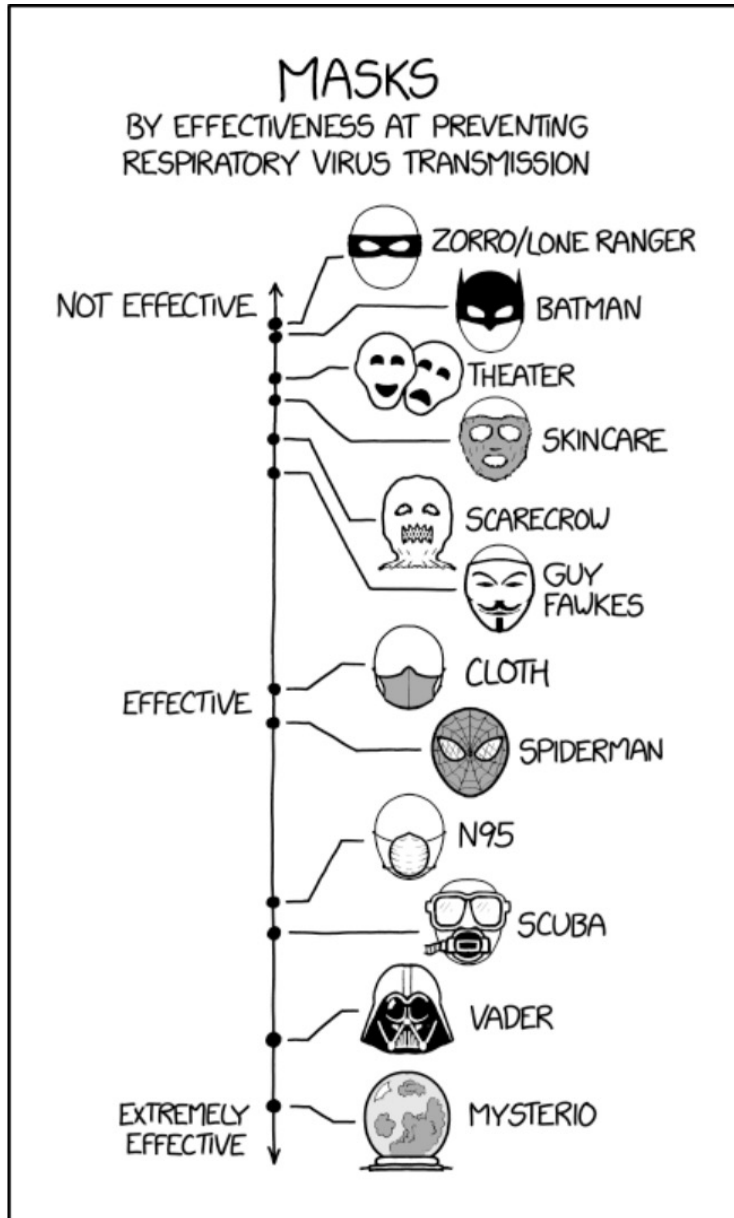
MASKS
BY EFFECTIVENESS AT PREVENTING RESPIRATORY VIRUS TRANSMISSION

NOT EFFECTIVE

ZORRO/LONE RANGER

BATMAN

THEATER

SKINCARE

SCARECROW

GUY FAWKES

EFFECTIVE

CLOTH

SPIDERMAN

N95

SCUBA

VADER

EXTREMELY EFFECTIVE

MYSTERIO